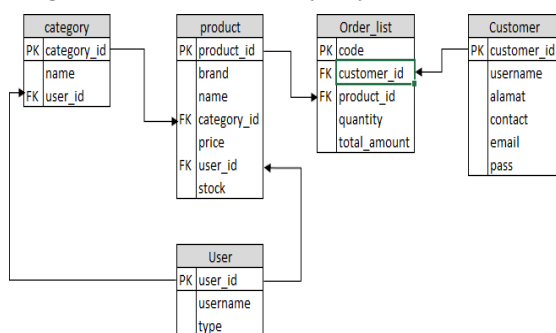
| category | |
|---|---|
| PK | category_id |
| | name |
| FK | user_id |

| product | |
|---|---|
| PK | product_id |
| | brand |
| | name |
| FK | category_id |
| | price |
| FK | user_id |
| | stock |

| Order_list | |
|---|---|
| PK | code |
| FK | customer_id |
| FK | product_id |
| | quantity |
| | total_amount |

| Customer | |
|---|---|
| PK | customer_id |
| | username |
| | alamat |
| | contact |
| | email |
| | pass |

| User | |
|---|---|
| PK | user_id |
| | username |
| | type |